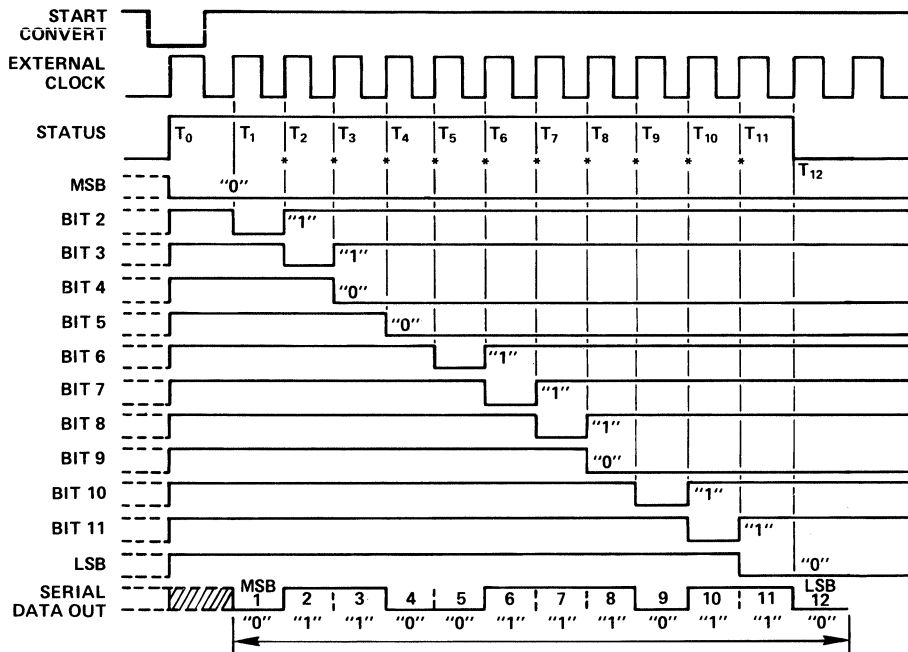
START CONVERT

EXTERNAL CLOCK

STATUS

$T_0$ $T_1$ $T_2$ $T_3$ $T_4$ $T_5$ $T_6$ $T_7$ $T_8$ $T_9$ $T_{10}$ $T_{11}$ $T_{12}$

MSB "0"

BIT 2 "1"

BIT 3 "1"

BIT 4 "0"

BIT 5 "0"

BIT 6 "1"

BIT 7 "1"

BIT 8 "1"

BIT 9 "0"

BIT 10 "1"

BIT 11 "1"

LSB "0"

SERIAL DATA OUT

MSB 1 2 3 4 5 6 7 8 9 10 11 LSB 12

"0" "1" "1" "0" "0" "1" "1" "1" "0" "1" "1" "0"